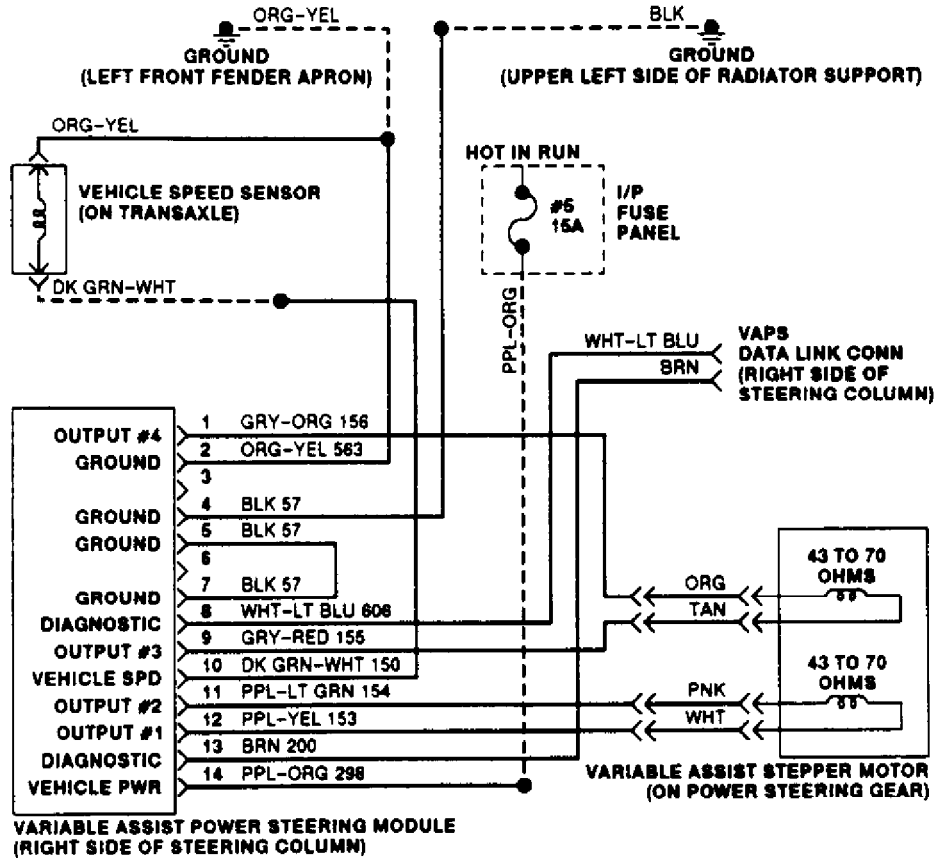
ORG-YEL
GROUND
(LEFT FRONT FENDER APRON)

BLK
GROUND
(UPPER LEFT SIDE OF RADIATOR SUPPORT)

ORG-YEL

VEHICLE SPEED SENSOR
(ON TRANSAXLE)

DK GRN-WHT

HOT IN RUN
#5
15A
I/P
FUSE
PANEL

PPL-ORG

WHT-LT BLU
BRN
VAPS
DATA LINK CONN
(RIGHT SIDE OF
STEERING COLUMN)

| | | |
|---|---|---|
| OUTPUT #4 | 1 | GRY-ORG 156 |
| GROUND | 2 | ORG-YEL 563 |
| | 3 | |
| GROUND | 4 | BLK 57 |
| GROUND | 5 | BLK 57 |
| | 6 | |
| GROUND | 7 | BLK 57 |
| DIAGNOSTIC | 8 | WHT-LT BLU 606 |
| OUTPUT #3 | 9 | GRY-RED 155 |
| VEHICLE SPD | 10 | DK GRN-WHT 150 |
| OUTPUT #2 | 11 | PPL-LT GRN 154 |
| OUTPUT #1 | 12 | PPL-YEL 153 |
| DIAGNOSTIC | 13 | BRN 200 |
| VEHICLE PWR | 14 | PPL-ORG 298 |

ORG
TAN
43 TO 70
OHMS

PNK
WHT
43 TO 70
OHMS

VARIABLE ASSIST STEPPER MOTOR
(ON POWER STEERING GEAR)

VARIABLE ASSIST POWER STEERING MODULE
(RIGHT SIDE OF STEERING COLUMN)